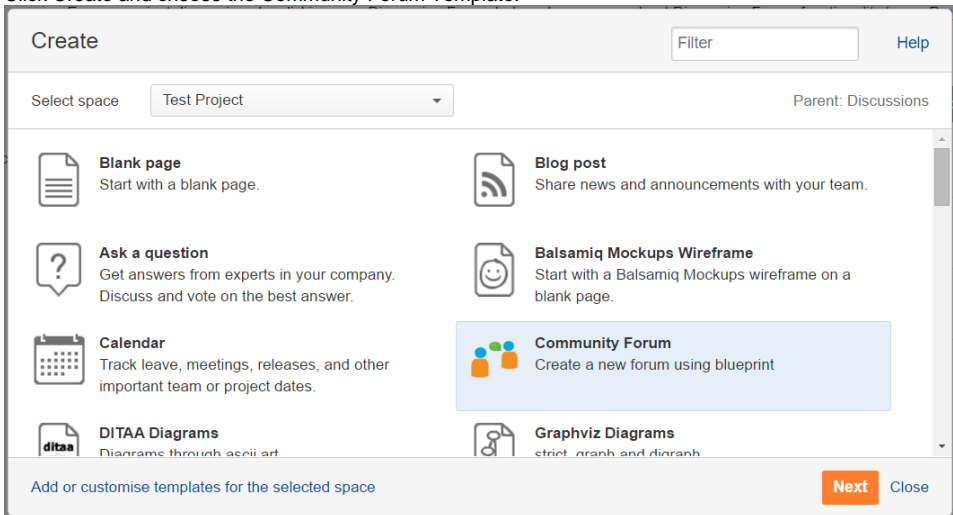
Click Create and choose the Community Forum Template.

Create

Filter

Help

Select space

Test Project

Parent: Discussions

Blank page
Start with a blank page.

Blog post
Share news and announcements with your team.

Ask a question
Get answers from experts in your company. Discuss and vote on the best answer.

Balsamiq Mockups Wireframe
Start with a Balsamiq Mockups wireframe on a blank page.

Calendar
Track leave, meetings, releases, and other important team or project dates.

Community Forum
Create a new forum using blueprint

ditaa

DITAA Diagrams
Diagrams through ascii art

Graphviz Diagrams
strict, graph and digraph

Add or customise templates for the selected space

Next

Close